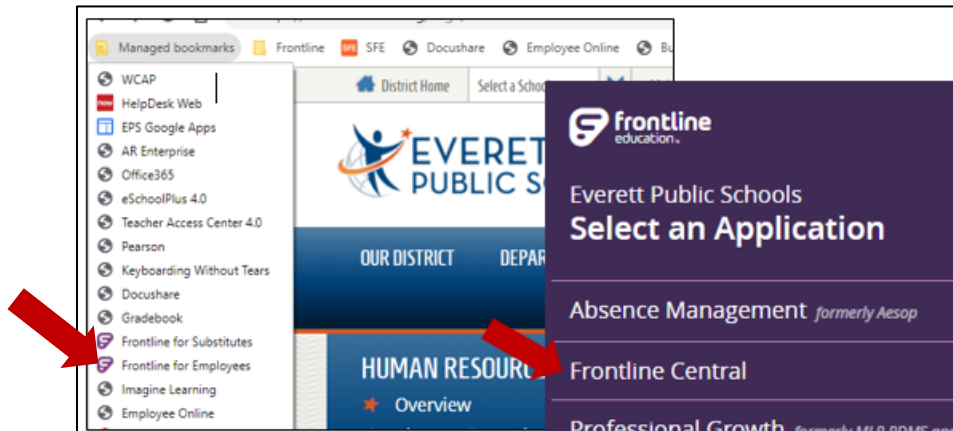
Managed bookmarks Frontline SFE Docushare Employee Online Bu

WCAP
HelpDesk Web
EPS Google Apps
AR Enterprise
Office365
eSchoolPlus 4.0
Teacher Access Center 4.0
Pearson
Keyboarding Without Tears
Docushare
Gradebook
Frontline for Substitutes
Frontline for Employees
Imagine Learning
Employee Online

District Home
Select a Schoo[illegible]

EVERETT
PUBLIC S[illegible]

OUR DISTRICT
DEPAR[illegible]

HUMAN RESOURC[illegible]
Overview

frontline education

Everett Public Schools
Select an Application

Absence Management formerly Aesop

Frontline Central

Professional Growth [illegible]